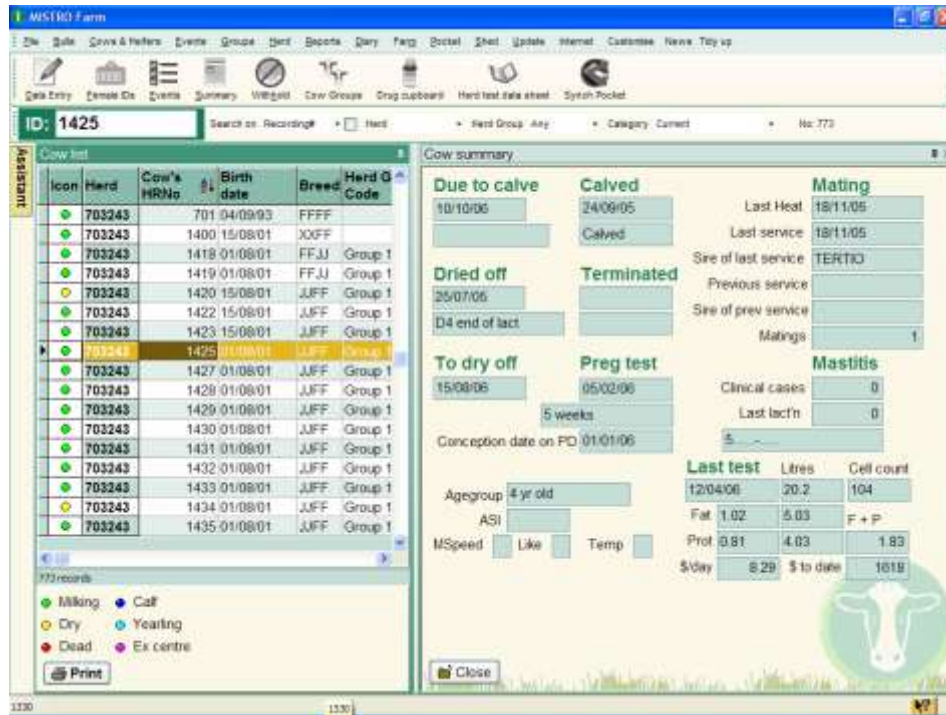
MISTRO Farm

File Bulls Cows & Heifers Events Groups Herd Reports Diary Farm Pocket Sheet Update Internet Customise News Tidy up

Data Entry Female IDs Events Summary Withhold Cow Groups Drug cupboard Herd test data sheet Synch Pocket

ID: 1425

Search on: Recording# Herd Herd Group: Any Category: Current No: 773

Assistant

Cow list

| Icon | Herd | Cow's HRNo | Birth date | Breed | Herd G Code |
|---|---|---|---|---|---|
| | 703243 | 701 | 04/09/93 | FFFF | |
| | 703243 | 1400 | 15/08/01 | XXFF | |
| | 703243 | 1418 | 01/08/01 | FFJJ | Group 1 |
| | 703243 | 1419 | 01/08/01 | FFJJ | Group 1 |
| | 703243 | 1420 | 15/08/01 | JJFF | Group 1 |
| | 703243 | 1422 | 15/08/01 | JJFF | Group 1 |
| | 703243 | 1423 | 15/08/01 | JJFF | Group 1 |
| | 703243 | 1425 | 01/08/01 | JJFF | Group 1 |
| | 703243 | 1427 | 01/08/01 | JJFF | Group 1 |
| | 703243 | 1428 | 01/08/01 | JJFF | Group 1 |
| | 703243 | 1429 | 01/08/01 | JJFF | Group 1 |
| | 703243 | 1430 | 01/08/01 | JJFF | Group 1 |
| | 703243 | 1431 | 01/08/01 | JJFF | Group 1 |
| | 703243 | 1432 | 01/08/01 | JJFF | Group 1 |
| | 703243 | 1433 | 01/08/01 | JJFF | Group 1 |
| | 703243 | 1434 | 01/08/01 | JJFF | Group 1 |
| | 703243 | 1435 | 01/08/01 | JJFF | Group 1 |

773 records

Milking Calf
Dry Yearling
Dead Ex centre

Print

Cow summary

Due to calve
10/10/06

Calved
24/09/05
Calved

Mating
Last Heat 18/11/05
Last service 18/11/05
Sire of last service TERTIO
Previous service
Sire of prev service
Matings 1

Dried off
26/07/05
D4 end of lact

Terminated

To dry off
15/08/06

Preg test
05/02/06
5 weeks
Conception date on PD 01/01/06

Mastitis
Clinical cases 0
Last lact'n 0
5.... -

Last test Litres Cell count
12/04/06 20.2 104
Fat 1.02 5.03 F + P
Prot 0.81 4.03 1.83
$/day 8.29 $ to date 1619

Agegroup 4 yr old
ASI
MSpeed Like Temp

Close

1330 1330